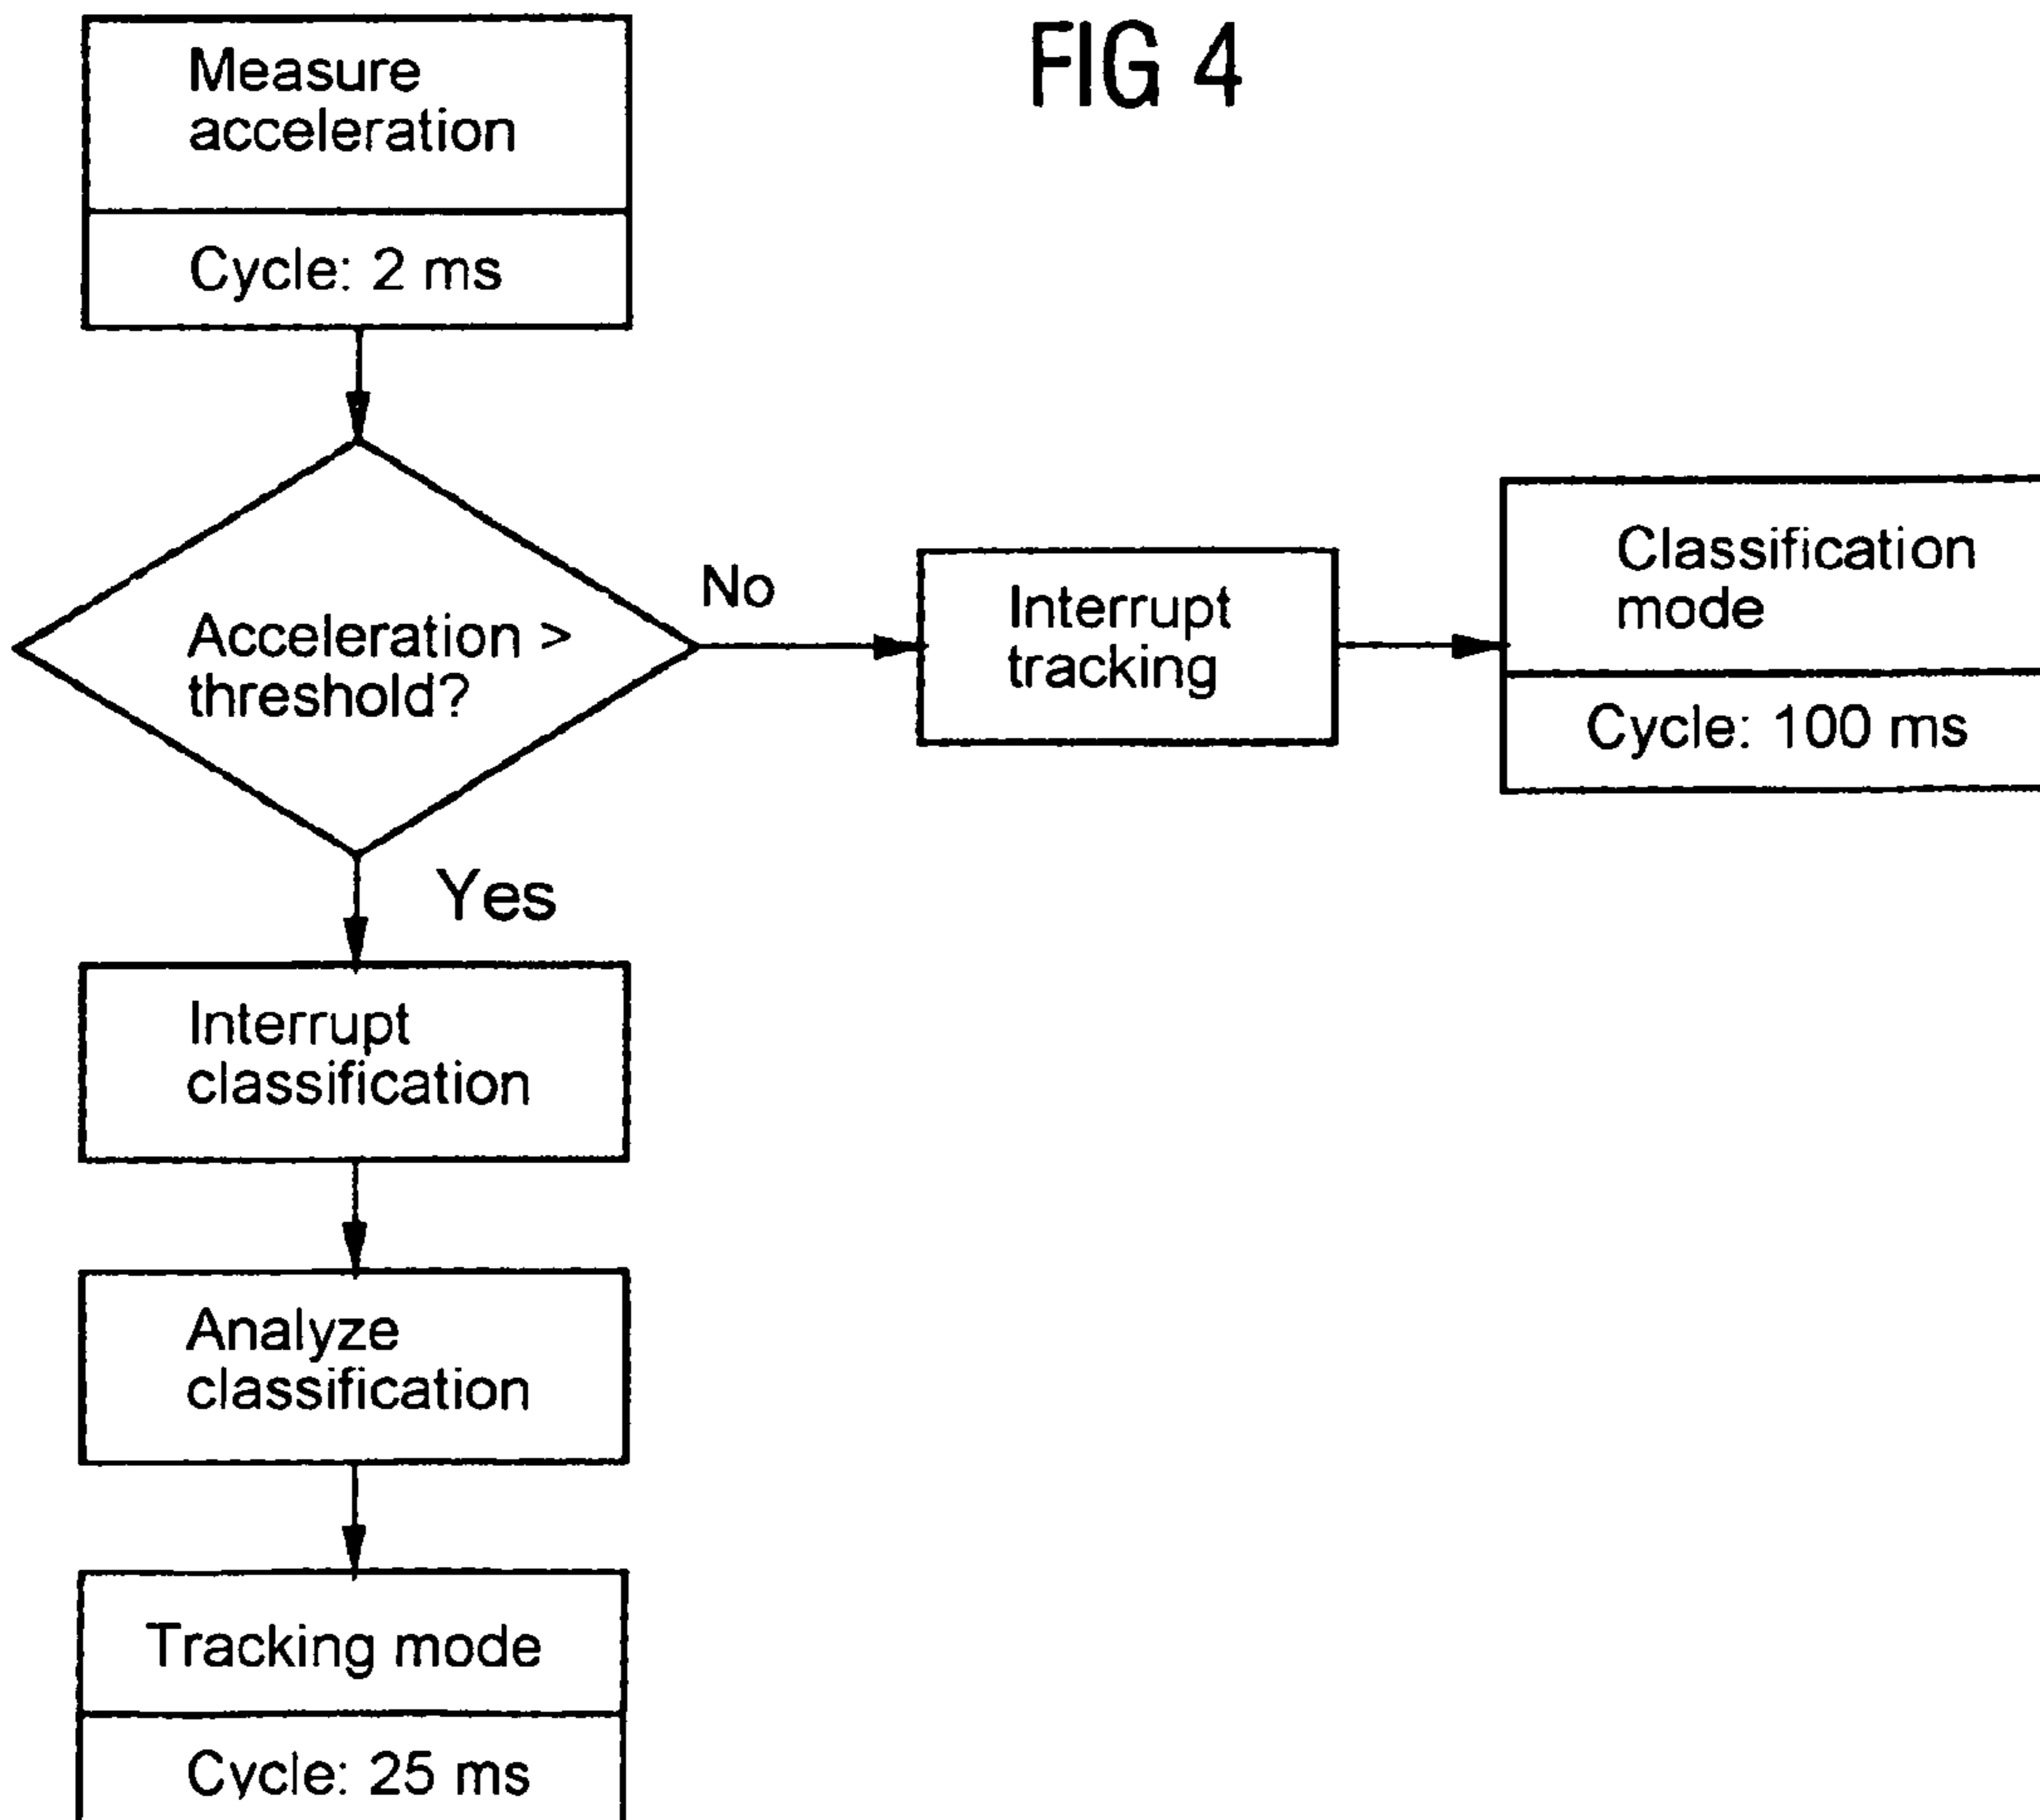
FIG 4

Measure acceleration

Cycle: 2 ms

Acceleration > threshold?

No

Interrupt tracking

Classification mode

Cycle: 100 ms

Yes

Interrupt classification

Analyze classification

Tracking mode

Cycle: 25 ms